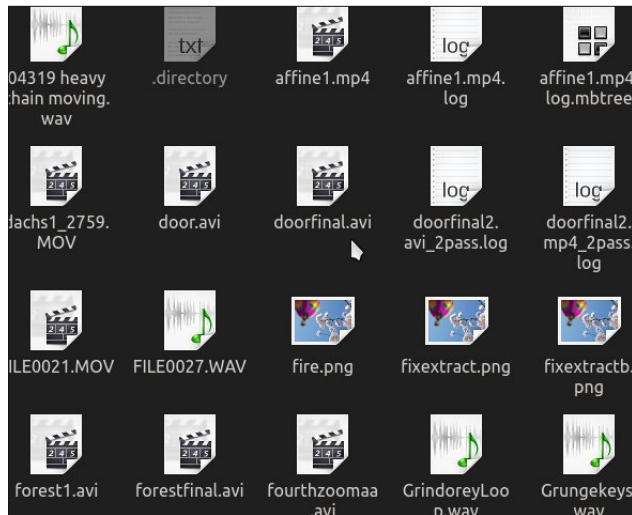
04319 heavy chain moving. wav

txt
.directory

affine1.mp4

log
affine1.mp4. log

affine1.mp4 log.mbtree

dachs1_2759. MOV

door.avi

doorfinal.avi

log
doorfinal2. avi_2pass.log

log
doorfinal2. mp4_2pass. log

FILE0021.MOV

FILE0027.WAV

fire.png

fixextract.png

fixextractb. png

forest1.avi

forestfinal.avi

fourthzoomaa avi

GrindoreyLoo p.wav

Grungekeys wav